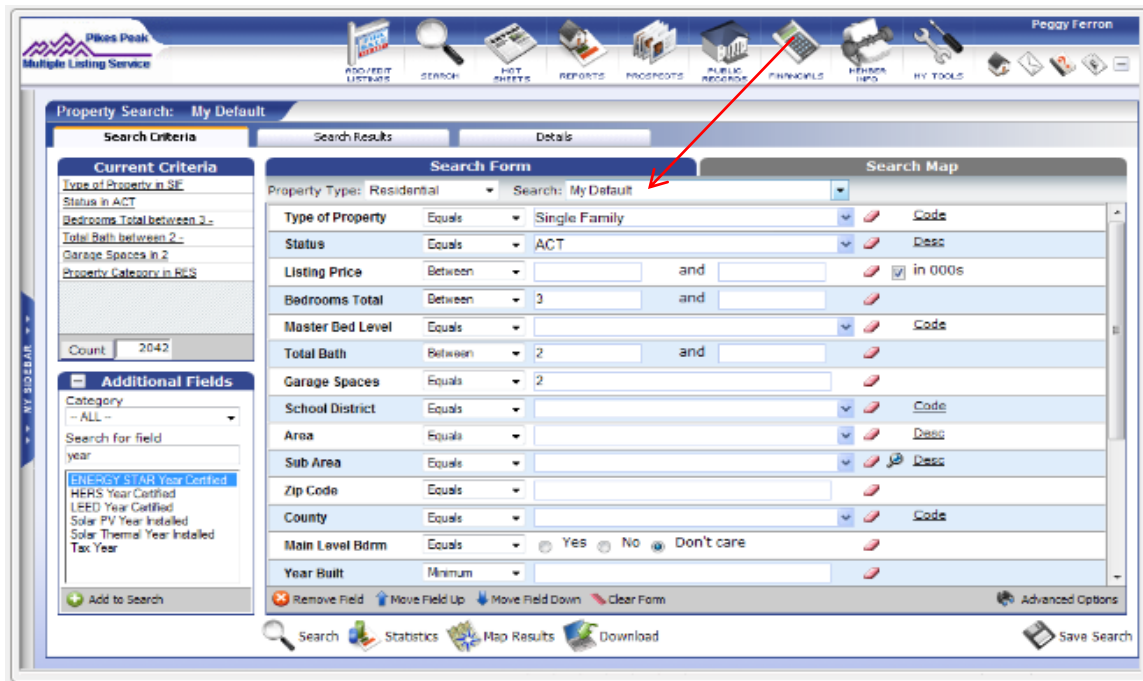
Pikes Peak Multiple Listing Service

ADD/EDIT LISTINGS SEARCH HOT SHEETS REPORTS PROSPECTS PUBLIC RECORDS FINANCIALS MEMBER INFO MY TOOLS

Peggy Ferron

Property Search: My Default

Search Criteria | Search Results | Details

Current Criteria
Type of Property in SF
Status in ACT
Bedrooms Total between 3 -
Total Bath between 2 -
Garage Spaces in 2
Property Category in RES

Count 2042

MY SIDEBAR

Additional Fields
Category
-- ALL --
Search for field
year
ENERGY STAR Year Certified
HERS Year Certified
LEED Year Certified
Solar PV Year Installed
Solar Thermal Year Installed
Tax Year

Add to Search

Search Form | Search Map

Property Type: Residential Search: My Default

| | | | | |
|---|---|---|---|---|
| Type of Property | Equals | Single Family | | Code |
| Status | Equals | ACT | | Desc |
| Listing Price | Between | | and | in 000s |
| Bedrooms Total | Between | 3 | and | |
| Master Bed Level | Equals | | | Code |
| Total Bath | Between | 2 | and | |
| Garage Spaces | Equals | 2 | | |
| School District | Equals | | | Code |
| Area | Equals | | | Desc |
| Sub Area | Equals | | | Desc |
| Zip Code | Equals | | | |
| County | Equals | | | Code |
| Main Level Bdrm | Equals | Yes No Don't care | | |
| Year Built | Minimum | | | |

Remove Field Move Field Up Move Field Down Clear Form Advanced Options

Search Statistics Map Results Download Save Search